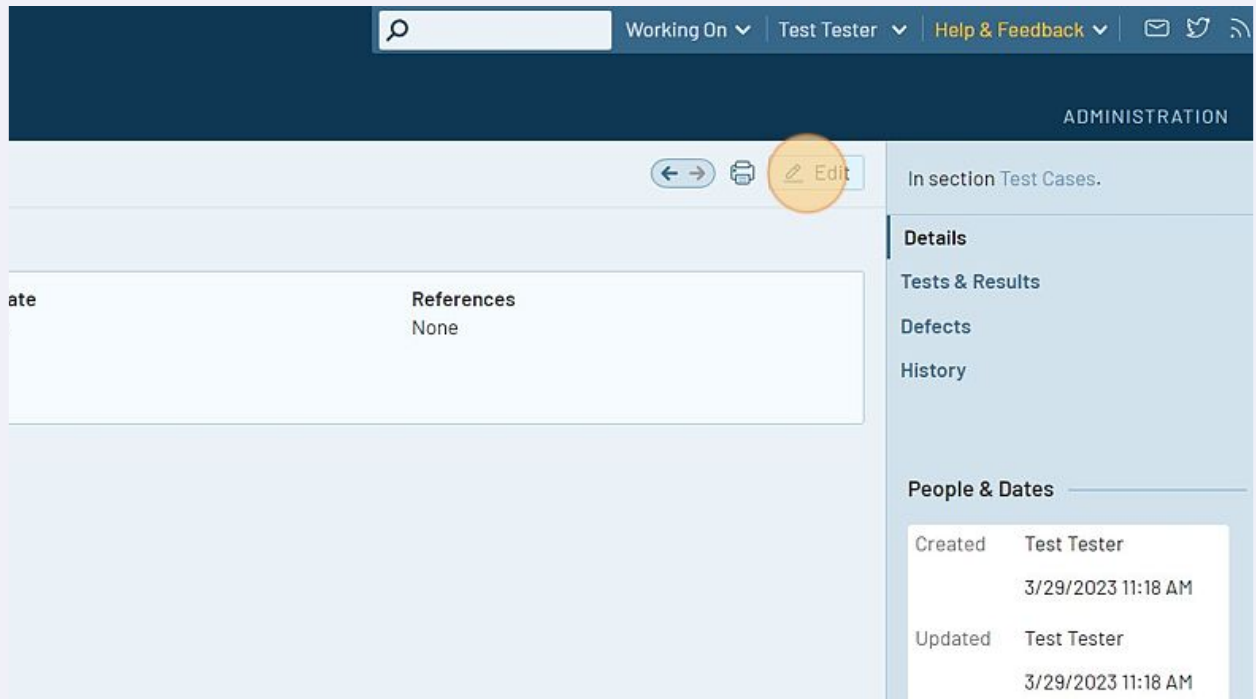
Working On Test Tester Help & Feedback

ADMINISTRATION

Edit

In section Test Cases.

Details

Tests & Results

Defects

History

ate

References
None

People & Dates

| Created | Test Tester |
|---|---|
| | 3/29/2023 11:18 AM |
| Updated | Test Tester |
| | 3/29/2023 11:18 AM |